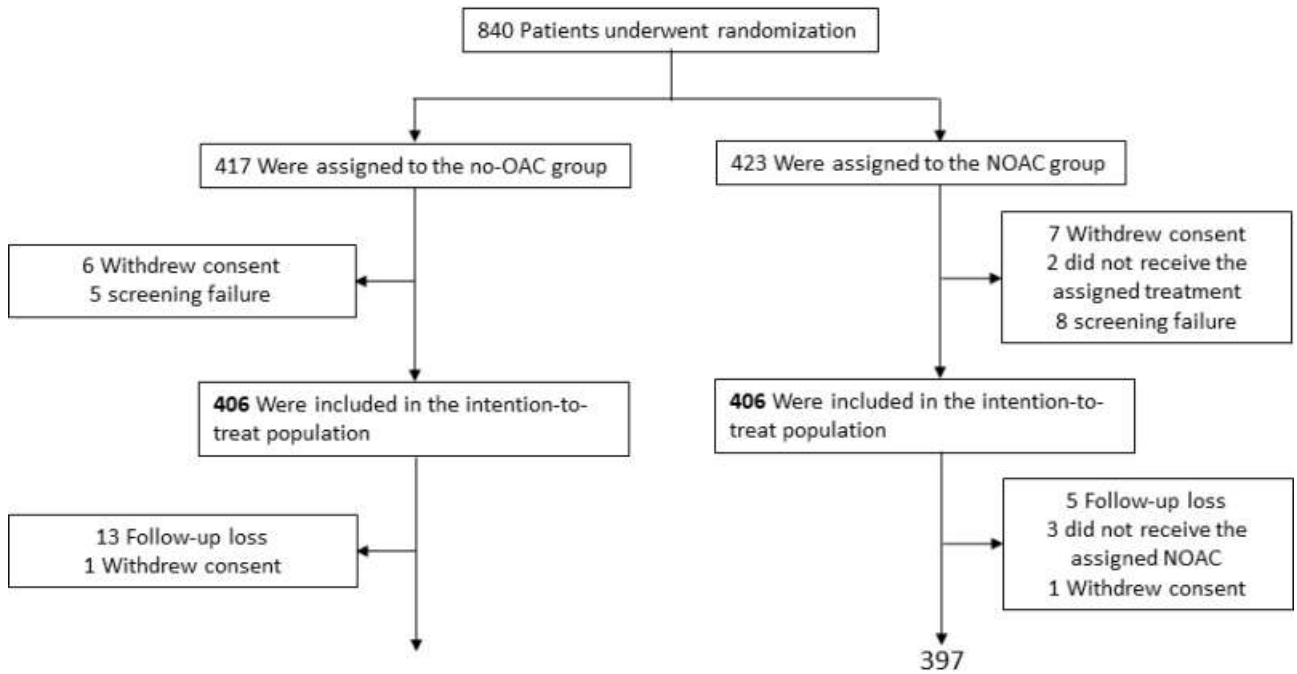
840 Patients underwent randomization

417 Were assigned to the no-OAC group

423 Were assigned to the NOAC group

6 Withdrew consent
5 screening failure

7 Withdrew consent
2 did not receive the assigned treatment
8 screening failure

**406** Were included in the intention-to-treat population

**406** Were included in the intention-to-treat population

13 Follow-up loss
1 Withdrew consent

5 Follow-up loss
3 did not receive the assigned NOAC
1 Withdrew consent

397